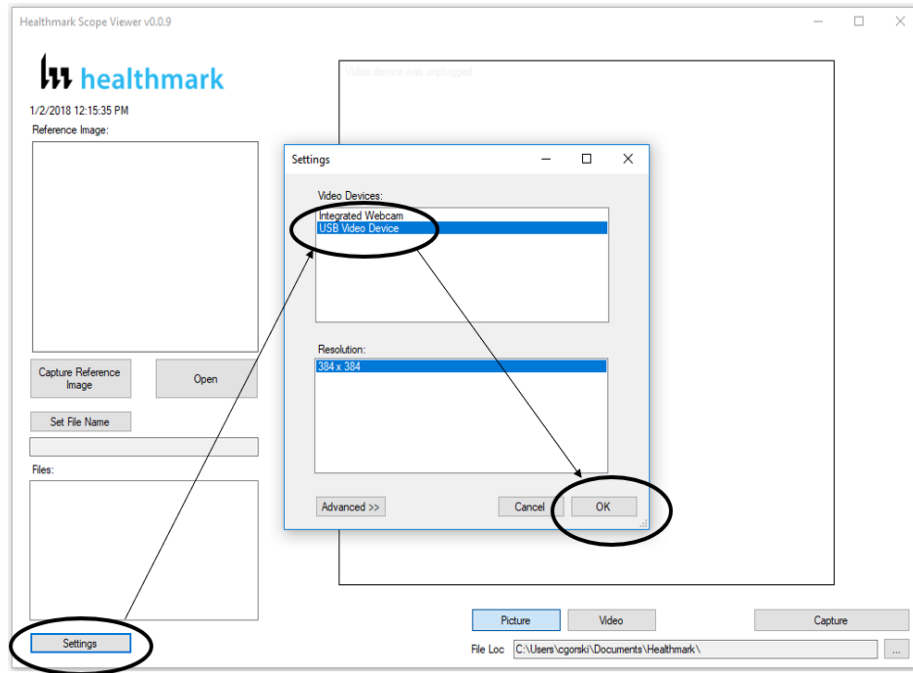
Healthmark Scope Viewer v0.0.9

healthmark

1/2/2018 12:15:35 PM

Reference Image:

Video device was unplugged

Settings

Video Devices:

Integrated Webcam
USB Video Device

Resolution:

384 x 384

Advanced >>

Cancel

OK

Capture Reference Image

Open

Set File Name

Files:

Settings

Picture

Video

Capture

File Loc C:\Users\cgorski\Documents\Healthmark\

...